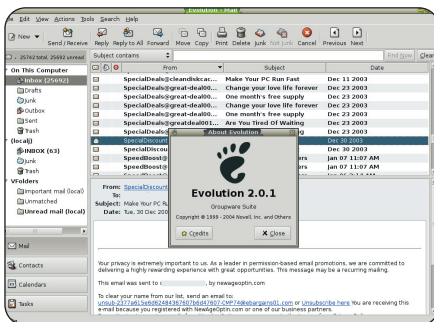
Evolution - Mail

le Edit View Actions Tools Search Help

New | Send / Receive | Reply | Reply to All | Forward | Move | Copy | Print | Delete | Junk | Not Junk | Cancel | Previous | Next

25762 total, 25692 unread | Subject contains | Find Now | Clear

On This Computer
Inbox (25692)
Drafts
Junk
Outbox
Sent
Trash
(local))
INBOX (63)
Junk
Trash
VFolders
Important mail (local)
Unmatched
Unread mail (local)

| From | Subject | Date |
|---|---|---|
| SpecialDeals@cleandiskcac... | Make Your PC Run Fast | Dec 11 2003 |
| SpecialDeals@great-deal00... | Change your love life forever | Dec 23 2003 |
| SpecialDeals@great-deal00... | One month's free supply | Dec 23 2003 |
| SpecialDeals@great-deal00... | Change your love life forever | Dec 23 2003 |
| SpecialDeals@great-deal00... | One month's free supply | Dec 23 2003 |
| SpecialDeals@great-deal001... | Are You Tired Of Waiting | Dec 23 2003 |
| SpecialDisc | | Dec 30 2003 |
| SpecialDisc | | Dec 30 2003 |
| SpeedBoost@ | | Jan 07 11:07 AM |
| SpeedBoost@ | | Jan 07 11:07 AM |

About Evolution

Evolution 2.0.1

Groupware Suite

Copyright © 1999 - 2004 Novell, Inc. and Others

Credits | Close

From: SpecialDiscount
To:
Subject: Make Your PC Ru
Date: Tue, 30 Dec 200

Your privacy is extremely important to us. As a leader in permission-based email promotions, we are committed to delivering a highly rewarding experience with great opportunities. This message may be a recurring mailing.

This email was sent to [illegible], by newageoptin.com

To clear your name from our list, send an email to:
unsub-2377a613e6d6248436740?bdd4?607-CMP?4@ebargains01.com or Unsubscribe here You are receiving this e-mail because you registered with NewAgeOptin.com or one of our business partners.

Mail
Contacts
Calendars
Tasks